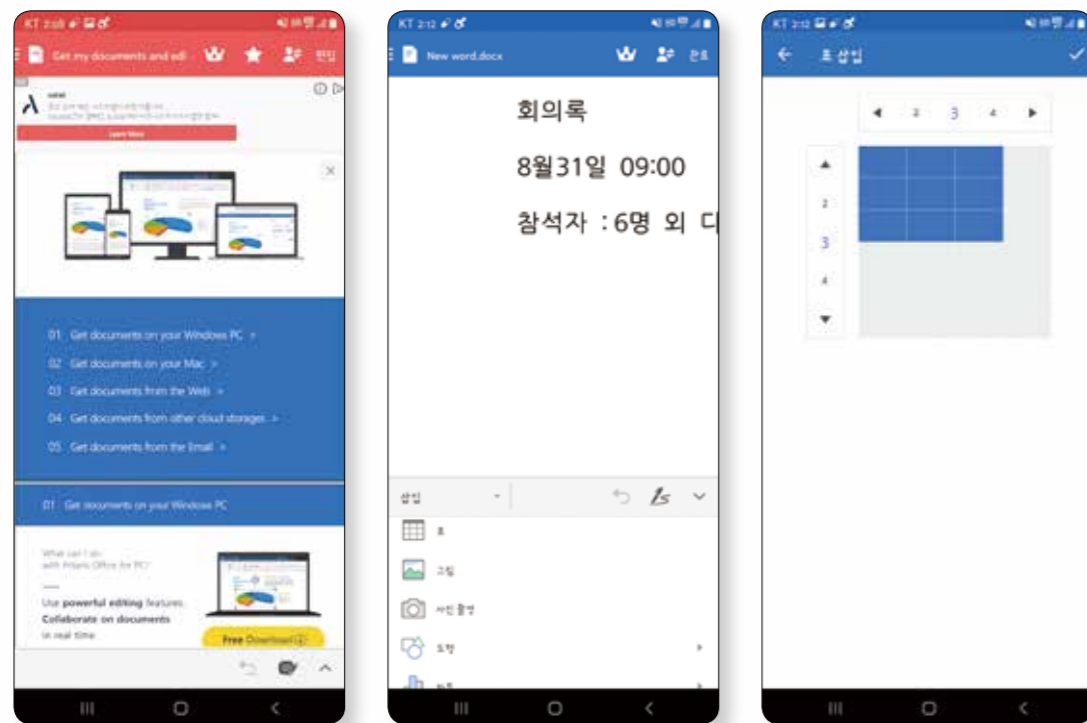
KT 2:08

Get my documents and edi

편집

Learn More

01 Get documents on your Windows PC >

02 Get documents on your Mac >

03 Get documents from the Web >

04 Get documents from other cloud storages >

05 Get documents from the Email >

01 Get documents on your Windows PC

What can I do with Polaris Office for PC?

Use powerful editing features. Collaborate on documents in real time.

Free Download

KT 2:12

New word.docx

회의록

8월31일 09:00

참석자 : 6명 외 다

삽입

표

그림

사진 촬영

도형

KT 2:12

표 삽입

2 3 4

2

3

4